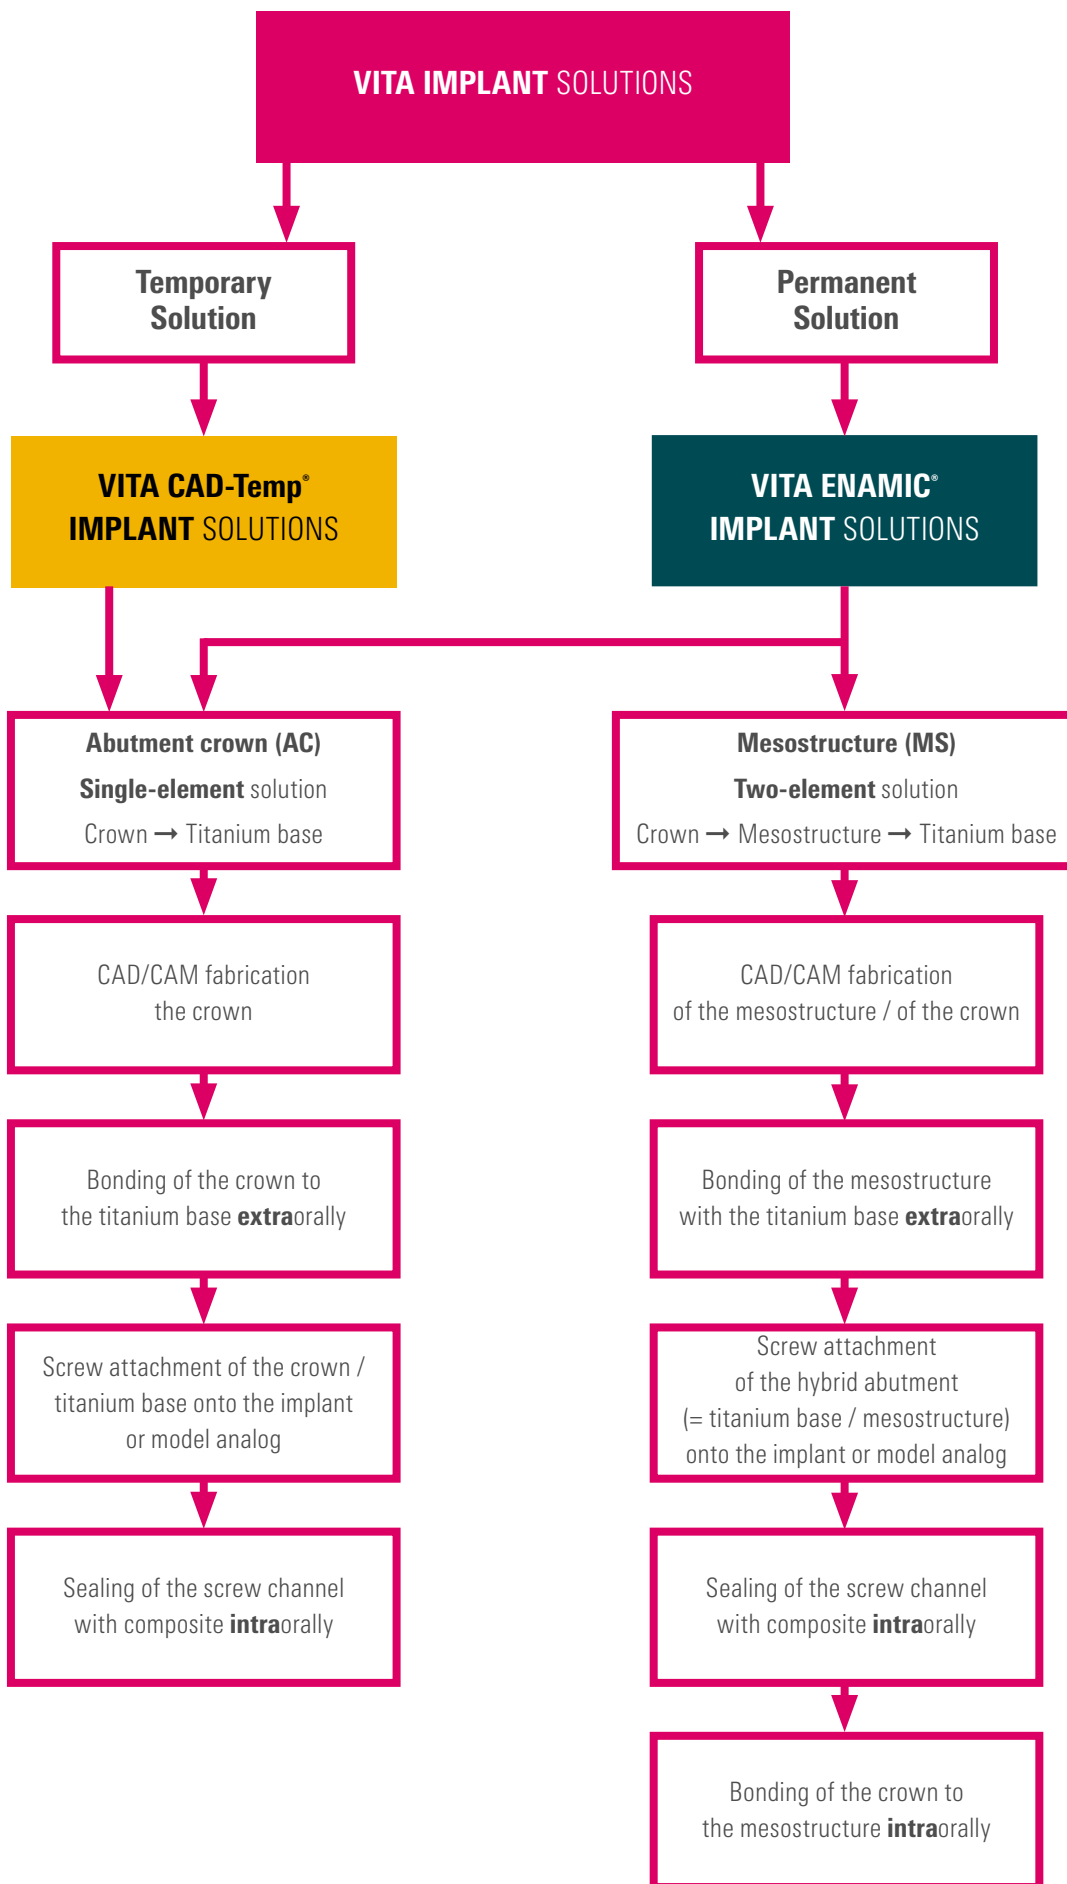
VITA IMPLANT SOLUTIONS

Temporary Solution

Permanent Solution

VITA CAD-Temp® IMPLANT SOLUTIONS

VITA ENAMIC® IMPLANT SOLUTIONS

Abutment crown (AC)
Single-element solution
Crown ➞ Titanium base

Mesostructure (MS)
Two-element solution
Crown ➞ Mesostructure ➞ Titanium base

CAD/CAM fabrication the crown

CAD/CAM fabrication of the mesostructure / of the crown

Bonding of the crown to the titanium base extraorally

Bonding of the mesostructure with the titanium base extraorally

Screw attachment of the crown / titanium base onto the implant or model analog

Screw attachment of the hybrid abutment (= titanium base / mesostructure) onto the implant or model analog

Sealing of the screw channel with composite intraorally

Sealing of the screw channel with composite intraorally

Bonding of the crown to the mesostructure intraorally